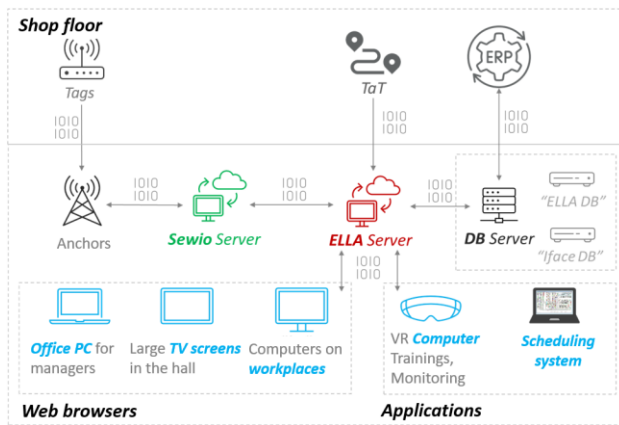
Shop floor

Tags

1010
1010

TaT

1010
1010

ERP

1010
1010

1010
1010

1010
1010

1010
1010

Anchors

Sewio Server

ELLA Server

DB Server

"ELLA DB"

"Iface DB"

1010
1010

Office PC for managers

Large TV screens in the hall

Computers on workplaces

VR Computer Trainings, Monitoring

Scheduling system

Web browsers

Applications